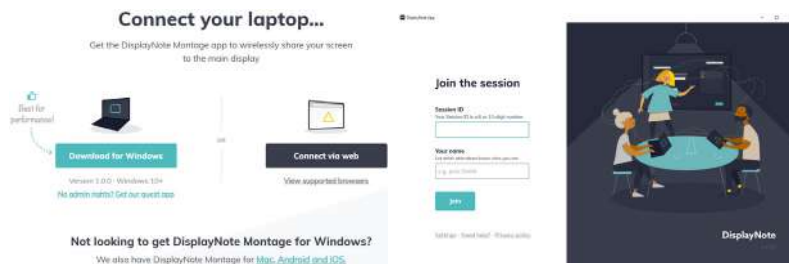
Connect your laptop...

Get the DisplayNote Montage app to wirelessly share your screen to the main display

Best for performance!

Download for Windows

Version 1.0.0 · Windows 10+

No admin rights? Get our guest app

or

Connect via web

View supported browsers

Not looking to get DisplayNote Montage for Windows?

We also have DisplayNote Montage for Mac, Android and iOS.

DisplayNote

Join the session

Session ID

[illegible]

Your name

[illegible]

Join

Settings · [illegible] · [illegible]

DisplayNote